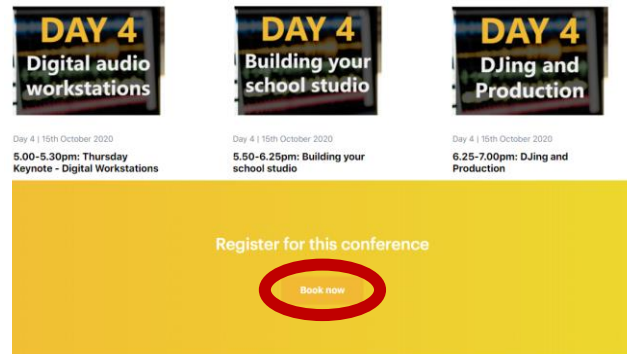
DAY 4
Digital audio workstations

DAY 4
Building your school studio

DAY 4
DJing and Production

Day 4 | 15th October 2020
5.00-5.30pm: Thursday Keynote - Digital Workstations

Day 4 | 15th October 2020
5.50-6.25pm: Building your school studio

Day 4 | 15th October 2020
6.25-7.00pm: DJing and Production

Register for this conference

Book now